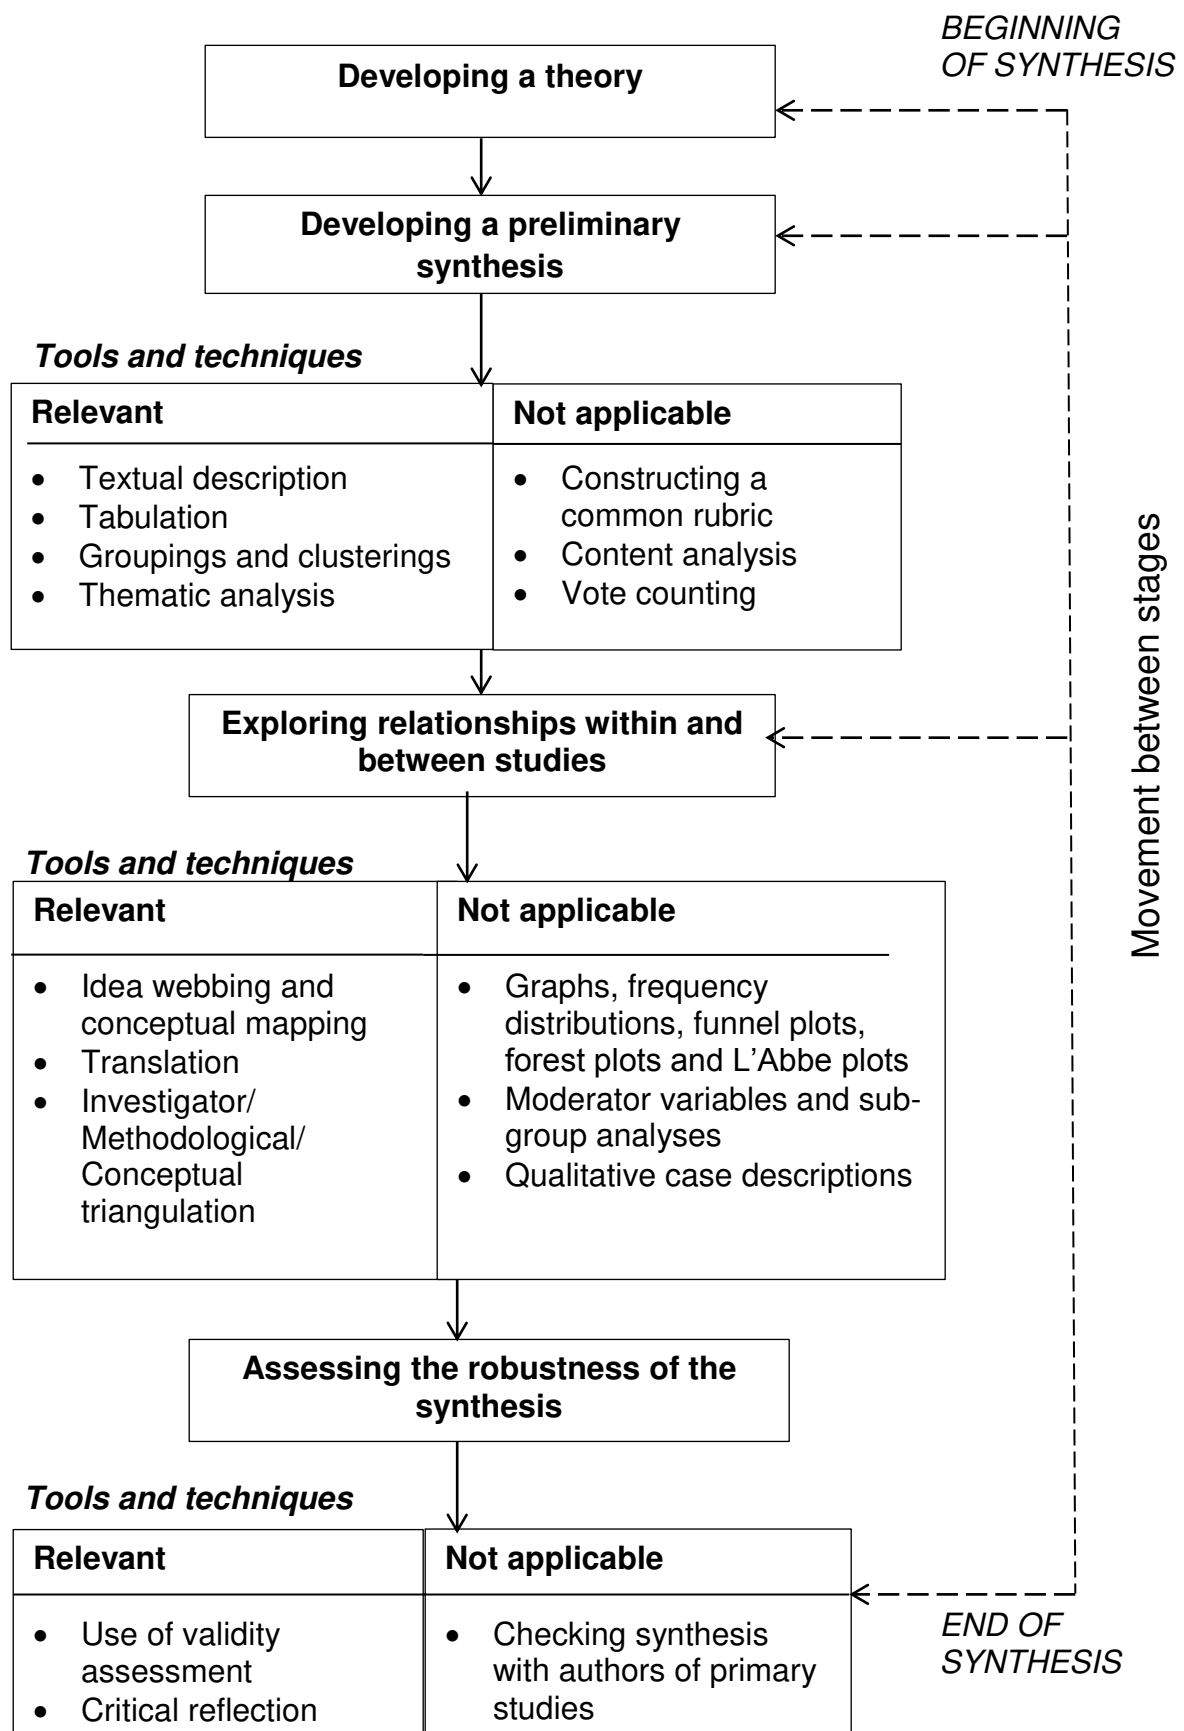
BEGINNING OF SYNTHESIS

Developing a theory

Developing a preliminary synthesis

Tools and techniques

| Relevant | Not applicable |
|---|---|
| • Textual description<br>• Tabulation<br>• Groupings and clusterings<br>• Thematic analysis | • Constructing a common rubric<br>• Content analysis<br>• Vote counting |

Exploring relationships within and between studies

Tools and techniques

| Relevant | Not applicable |
|---|---|
| • Idea webbing and conceptual mapping<br>• Translation<br>• Investigator/ Methodological/ Conceptual triangulation | • Graphs, frequency distributions, funnel plots, forest plots and L'Abbe plots<br>• Moderator variables and subgroup analyses<br>• Qualitative case descriptions |

Assessing the robustness of the synthesis

Tools and techniques

| Relevant | Not applicable |
|---|---|
| • Use of validity assessment<br>• Critical reflection | • Checking synthesis with authors of primary studies |

Movement between stages

END OF SYNTHESIS